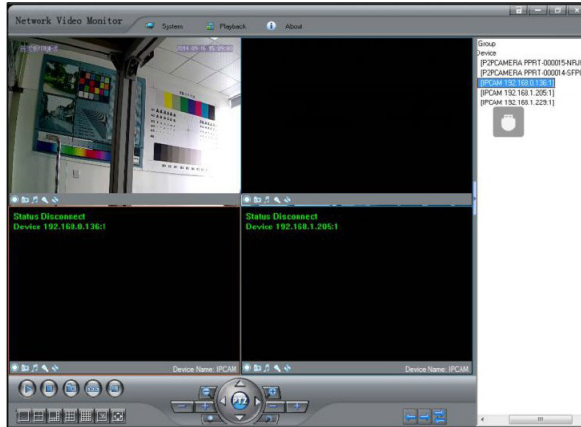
Network Video Monitor
System
Playback
About

Group
Device
[P2PCAMERA PPRT-000015-NRJ
[P2PCAMERA PPRT-000014-SFP
[IPCAM 192.168.0.136:1]
[IPCAM 192.168.1.205:1]
[IPCAM 192.168.1.229:1]

Status Disconnect
Device 192.168.0.136:1

Status Disconnect
Device 192.168.1.205:1

Device Name: IPCAM
Device Name: IPCAM

PTZ